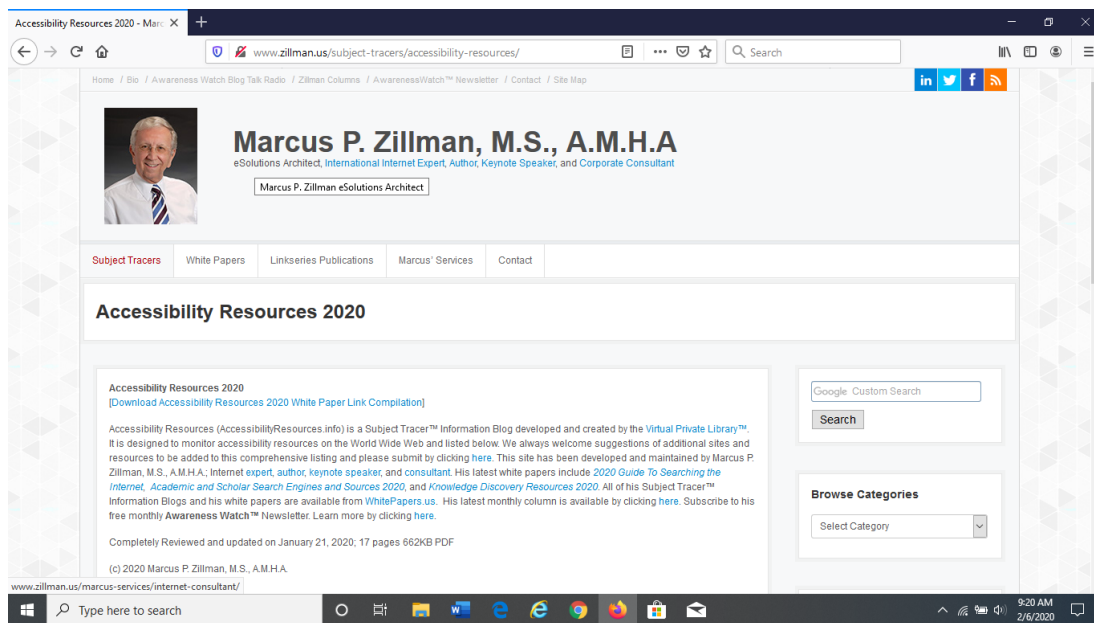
Accessibility Resources 2020 - Marc ×
+
www.zillman.us/subject-tracers/accessibility-resources/
Search

Home / Bio / Awareness Watch Blog Talk Radio / Zillman Columns / AwarenessWatch™ Newsletter / Contact / Site Map

in f

Marcus P. Zillman, M.S., A.M.H.A
eSolutions Architect, International Internet Expert, Author, Keynote Speaker, and Corporate Consultant
Marcus P. Zillman eSolutions Architect

Subject Tracers | White Papers | Linkseries Publications | Marcus' Services | Contact

Accessibility Resources 2020

Accessibility Resources 2020
[Download Accessibility Resources 2020 White Paper Link Compilation]

Accessibility Resources (AccessibilityResources.info) is a Subject Tracer™ Information Blog developed and created by the Virtual Private Library™. It is designed to monitor accessibility resources on the World Wide Web and listed below. We always welcome suggestions of additional sites and resources to be added to this comprehensive listing and please submit by clicking here. This site has been developed and maintained by Marcus P. Zillman, M.S., A.M.H.A.; Internet expert, author, keynote speaker, and consultant. His latest white papers include 2020 Guide To Searching the Internet, Academic and Scholar Search Engines and Sources 2020, and Knowledge Discovery Resources 2020. All of his Subject Tracer™ Information Blogs and his white papers are available from WhitePapers.us. His latest monthly column is available by clicking here. Subscribe to his free monthly Awareness Watch™ Newsletter. Learn more by clicking here.

Completely Reviewed and updated on January 21, 2020; 17 pages 662KB PDF

(c) 2020 Marcus P. Zillman, M.S., A.M.H.A.

Google Custom Search
Search

Browse Categories
Select Category

www.zillman.us/marcus-services/internet-consultant/

Type here to search
9:20 AM
2/6/2020